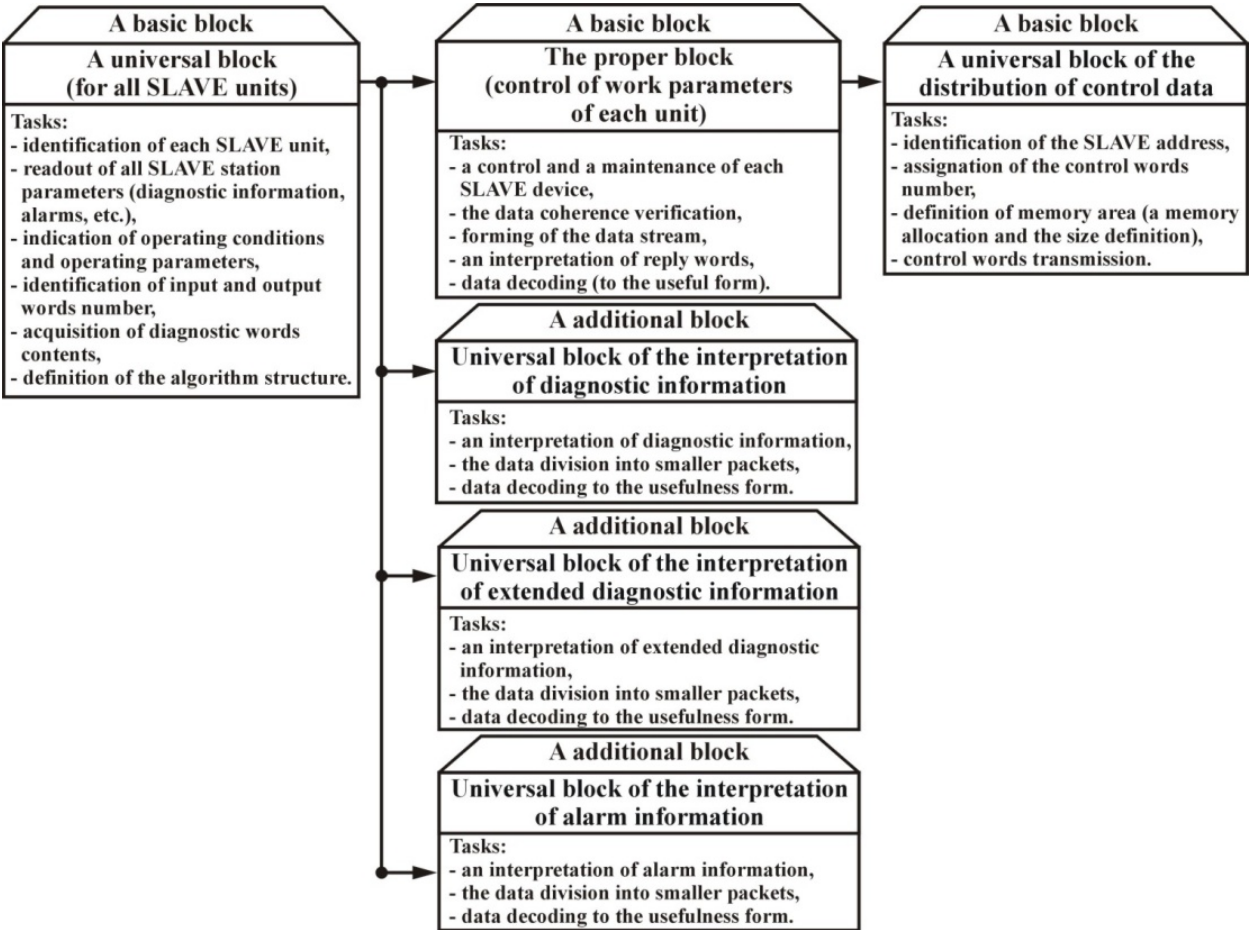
A basic block

A universal block (for all SLAVE units)

Tasks:
- identification of each SLAVE unit,
- readout of all SLAVE station parameters (diagnostic information, alarms, etc.),
- indication of operating conditions and operating parameters,
- identification of input and output words number,
- acquisition of diagnostic words contents,
- definition of the algorithm structure.

A basic block

The proper block (control of work parameters of each unit)

Tasks:
- a control and a maintenance of each SLAVE device,
- the data coherence verification,
- forming of the data stream,
- an interpretation of reply words,
- data decoding (to the useful form).

A basic block

A universal block of the distribution of control data

Tasks:
- identification of the SLAVE address,
- assignation of the control words number,
- definition of memory area (a memory allocation and the size definition),
- control words transmission.

A additional block

Universal block of the interpretation of diagnostic information

Tasks:
- an interpretation of diagnostic information,
- the data division into smaller packets,
- data decoding to the usefulness form.

A additional block

Universal block of the interpretation of extended diagnostic information

Tasks:
- an interpretation of extended diagnostic information,
- the data division into smaller packets,
- data decoding to the usefulness form.

A additional block

Universal block of the interpretation of alarm information

Tasks:
- an interpretation of alarm information,
- the data division into smaller packets,
- data decoding to the usefulness form.